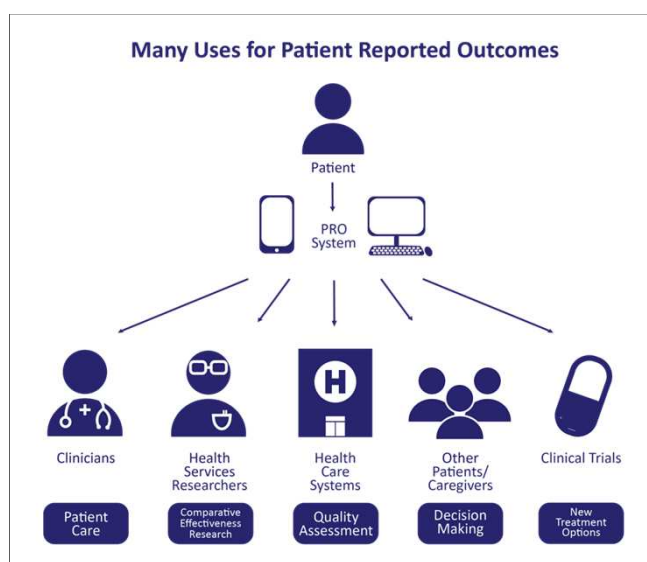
Many Uses for Patient Reported Outcomes

Patient

PRO System

H

Clinicians

Health Services Researchers

Health Care Systems

Other Patients/ Caregivers

Clinical Trials

Patient Care

Comparative Effectiveness Research

Quality Assessment

Decision Making

New Treatment Options